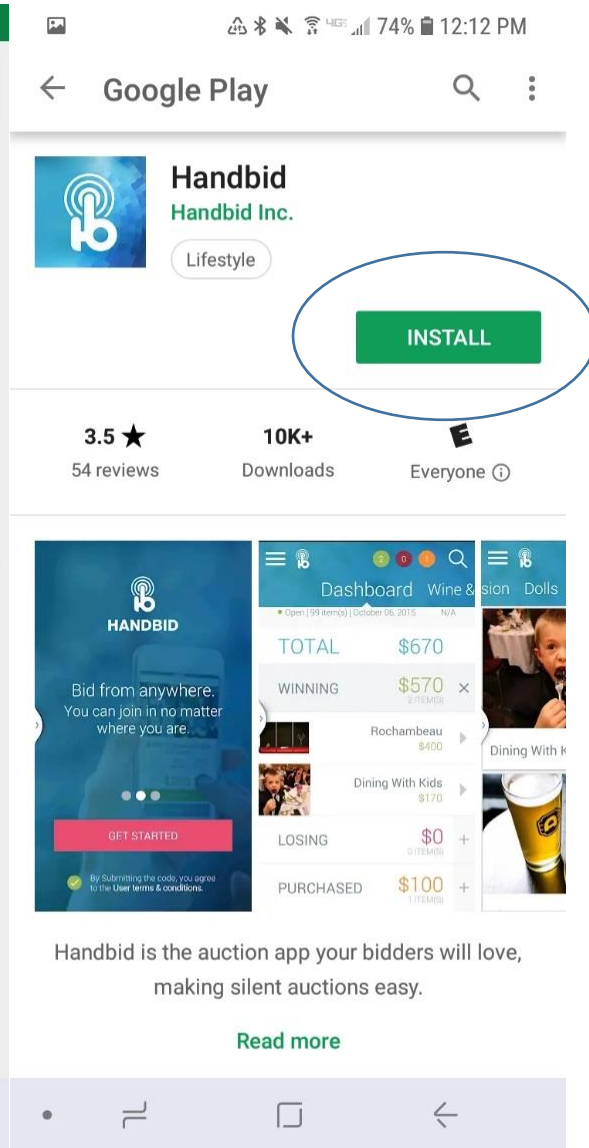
74% 12:12 PM

Google Play

Handbid
Handbid Inc.
Lifestyle

INSTALL

3.5 ★
54 reviews

10K+
Downloads

E
Everyone

HANDBID
Bid from anywhere.
You can join in no matter where you are.
GET STARTED
By Submitting the code, you agree to the User terms & conditions.

Dashboard Wine &
Open | 99 item(s) | October 06, 2015 N/A
TOTAL $670
WINNING $570 2 ITEM(S)
Rochambeau $400
Dining With Kids $170
LOSING $0 0 ITEM(S)
PURCHASED $100 1 ITEM(S)

sion Dolls
Dining With K

Handbid is the auction app your bidders will love, making silent auctions easy.

Read more